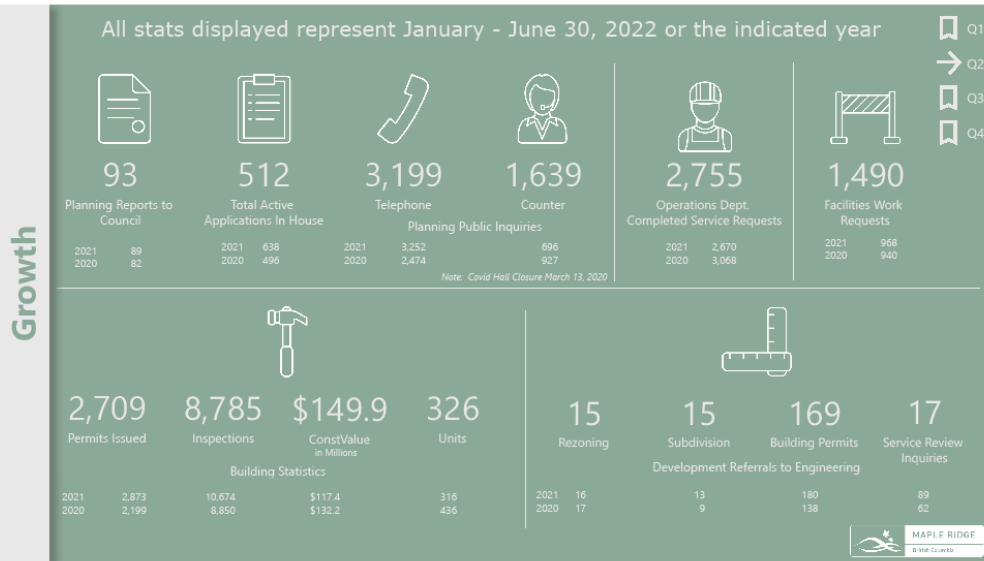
Growth

All stats displayed represent January - June 30, 2022 or the indicated year

Q1
Q2
Q3
Q4

93
Planning Reports to Council
2021 89
2020 82

512
Total Active Applications In House
2021 638
2020 496

3,199
Telephone
2021 3,252
2020 2,474

1,639
Counter
696
927

Planning Public Inquiries

Note: Covid Hall Closure March 13, 2020

2,755
Operations Dept. Completed Service Requests
2021 2,670
2020 3,068

1,490
Facilities Work Requests
2021 968
2020 940

2,709
Permits Issued
2021 2,873
2020 2,199

8,785
Inspections
10,674
8,850

$149.9
ConstValue in Millions
$117.4
$132.2

326
Units
316
436

Building Statistics

15
Rezoning
2021 16
2020 17

15
Subdivision
13
9

169
Building Permits
180
138

17
Service Review Inquiries
89
62

Development Referrals to Engineering

MAPLE RIDGE
British Columbia